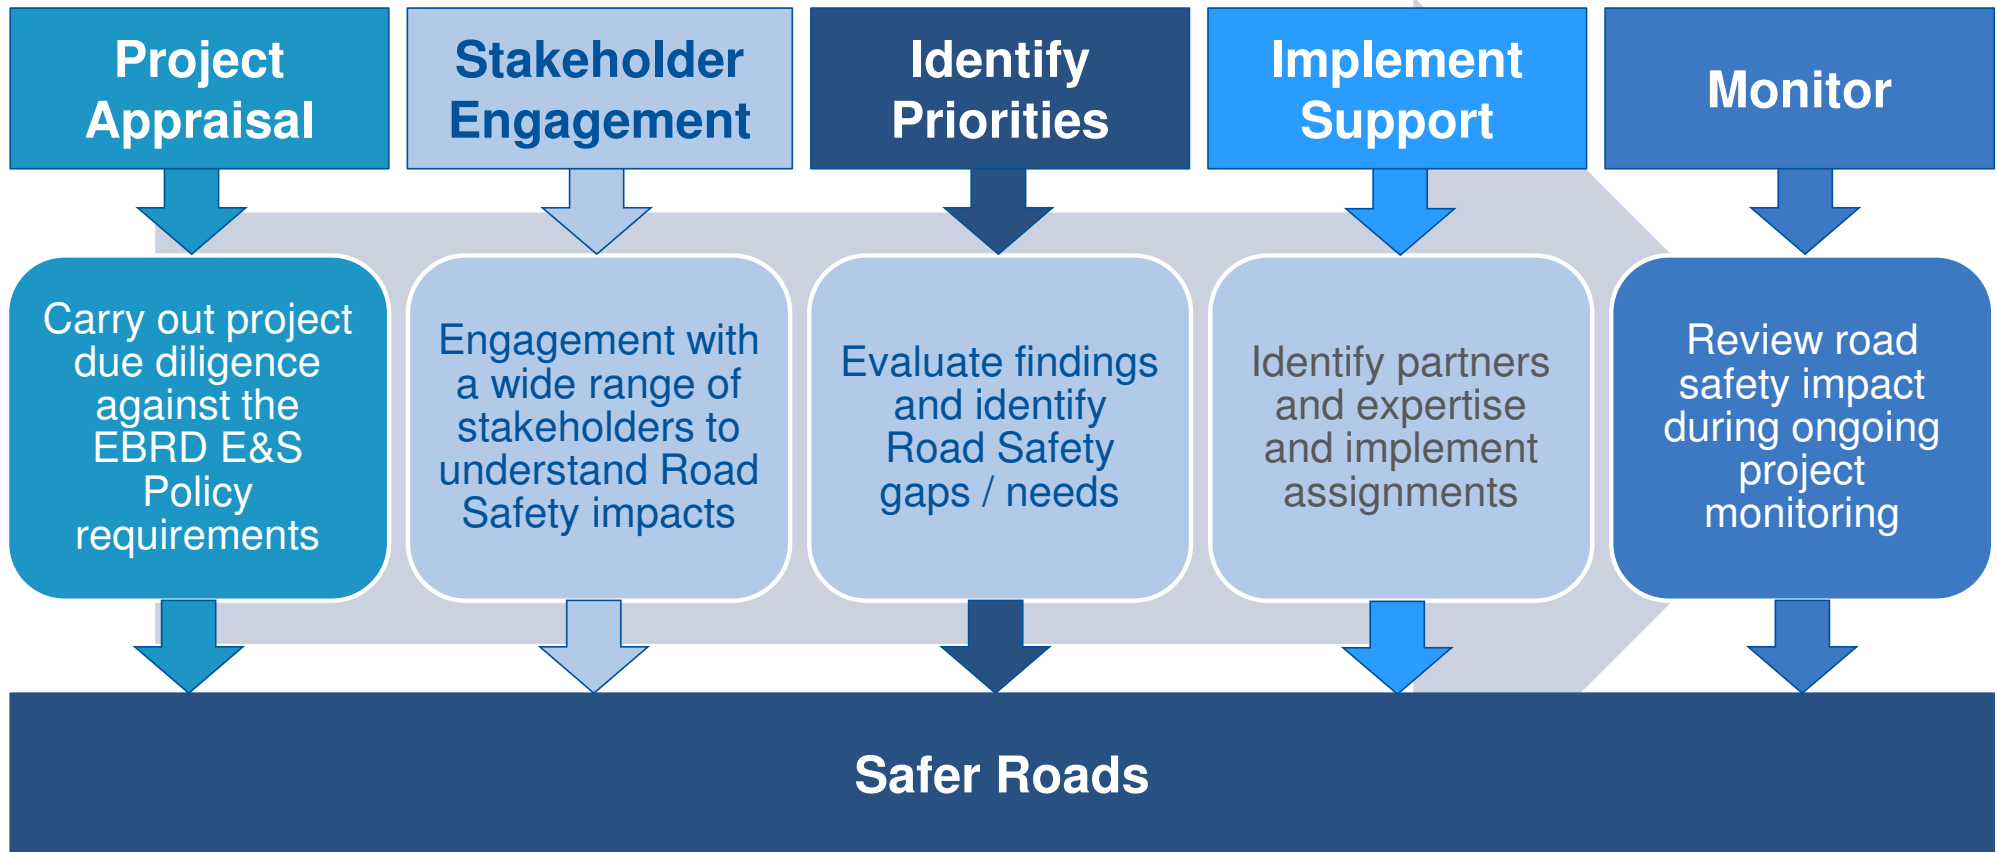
Project Appraisal

Stakeholder Engagement

Identify Priorities

Implement Support

Monitor

Carry out project due diligence against the EBRD E&S Policy requirements

Engagement with a wide range of stakeholders to understand Road Safety impacts

Evaluate findings and identify Road Safety gaps / needs

Identify partners and expertise and implement assignments

Review road safety impact during ongoing project monitoring

Safer Roads